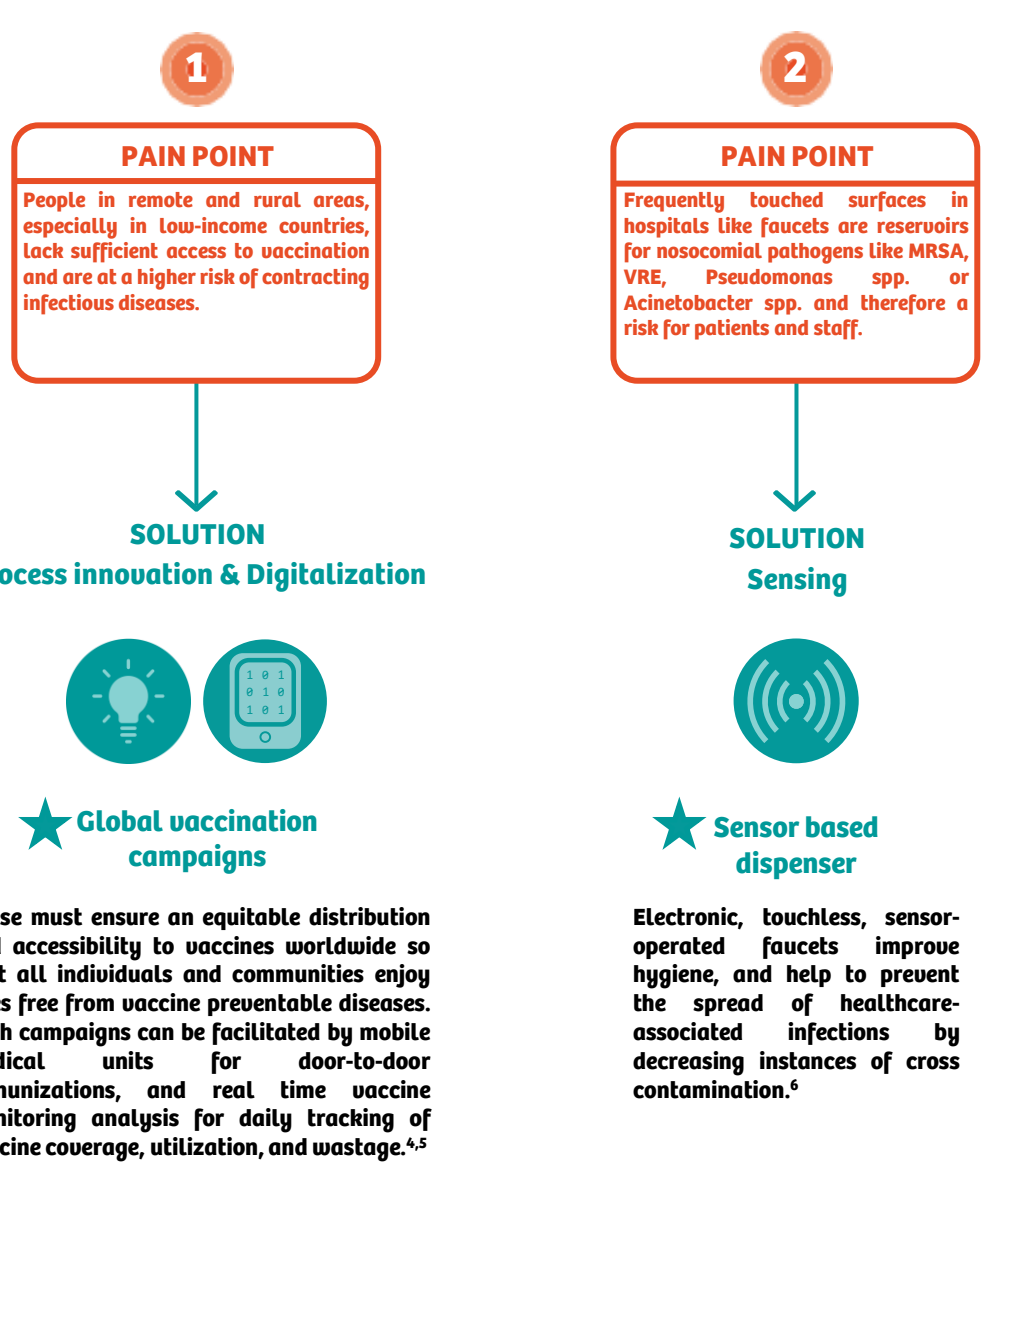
1

PAIN POINT

People in remote and rural areas, especially in low-income countries, lack sufficient access to vaccination and are at a higher risk of contracting infectious diseases.

SOLUTION

ocess innovation & Digitalization

1 0 1
0 1 0
1 0 1

Global vaccination campaigns

se must ensure an equitable distribution l accessibility to vaccines worldwide so t all individuals and communities enjoy s free from vaccine preventable diseases. h campaigns can be facilitated by mobile lical units for door-to-door nunizations, and real time vaccine nitoring analysis for daily tracking of cine coverage, utilization, and wastage.$^{4,5}$

2

PAIN POINT

Frequently touched surfaces in hospitals like faucets are reservoirs for nosocomial pathogens like MRSA, VRE, Pseudomonas spp. or Acinetobacter spp. and therefore a risk for patients and staff.

SOLUTION

Sensing

Sensor based dispenser

Electronic, touchless, sensor-operated faucets improve hygiene, and help to prevent the spread of healthcare-associated infections by decreasing instances of cross contamination.$^{6}$